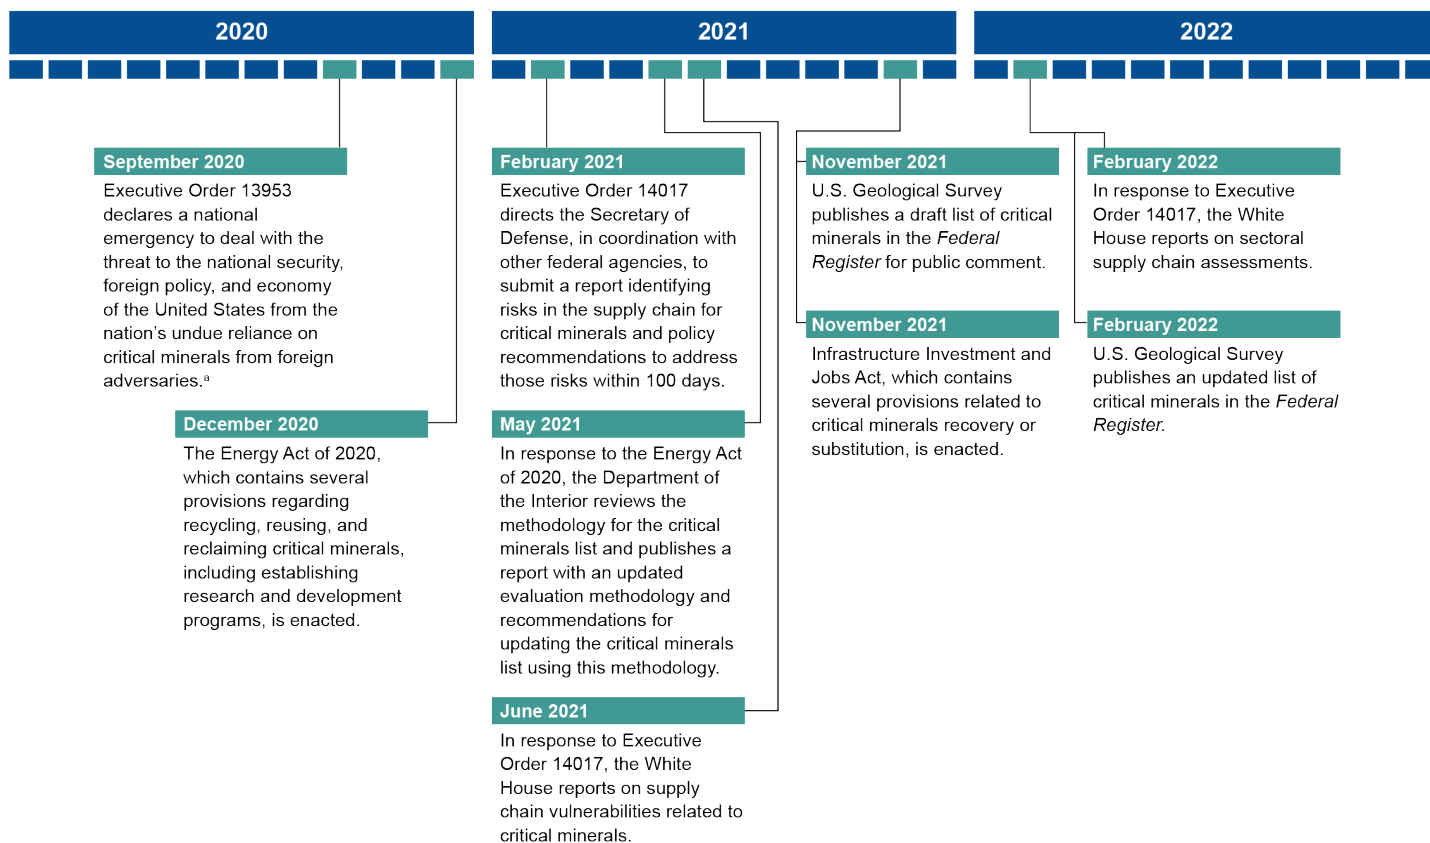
2020

2021

2022

September 2020

Executive Order 13953 declares a national emergency to deal with the threat to the national security, foreign policy, and economy of the United States from the nation's undue reliance on critical minerals from foreign adversaries.$^{a}$

December 2020

The Energy Act of 2020, which contains several provisions regarding recycling, reusing, and reclaiming critical minerals, including establishing research and development programs, is enacted.

February 2021

Executive Order 14017 directs the Secretary of Defense, in coordination with other federal agencies, to submit a report identifying risks in the supply chain for critical minerals and policy recommendations to address those risks within 100 days.

May 2021

In response to the Energy Act of 2020, the Department of the Interior reviews the methodology for the critical minerals list and publishes a report with an updated evaluation methodology and recommendations for updating the critical minerals list using this methodology.

June 2021

In response to Executive Order 14017, the White House reports on supply chain vulnerabilities related to critical minerals.

November 2021

U.S. Geological Survey publishes a draft list of critical minerals in the Federal Register for public comment.

November 2021

Infrastructure Investment and Jobs Act, which contains several provisions related to critical minerals recovery or substitution, is enacted.

February 2022

In response to Executive Order 14017, the White House reports on sectoral supply chain assessments.

February 2022

U.S. Geological Survey publishes an updated list of critical minerals in the Federal Register.